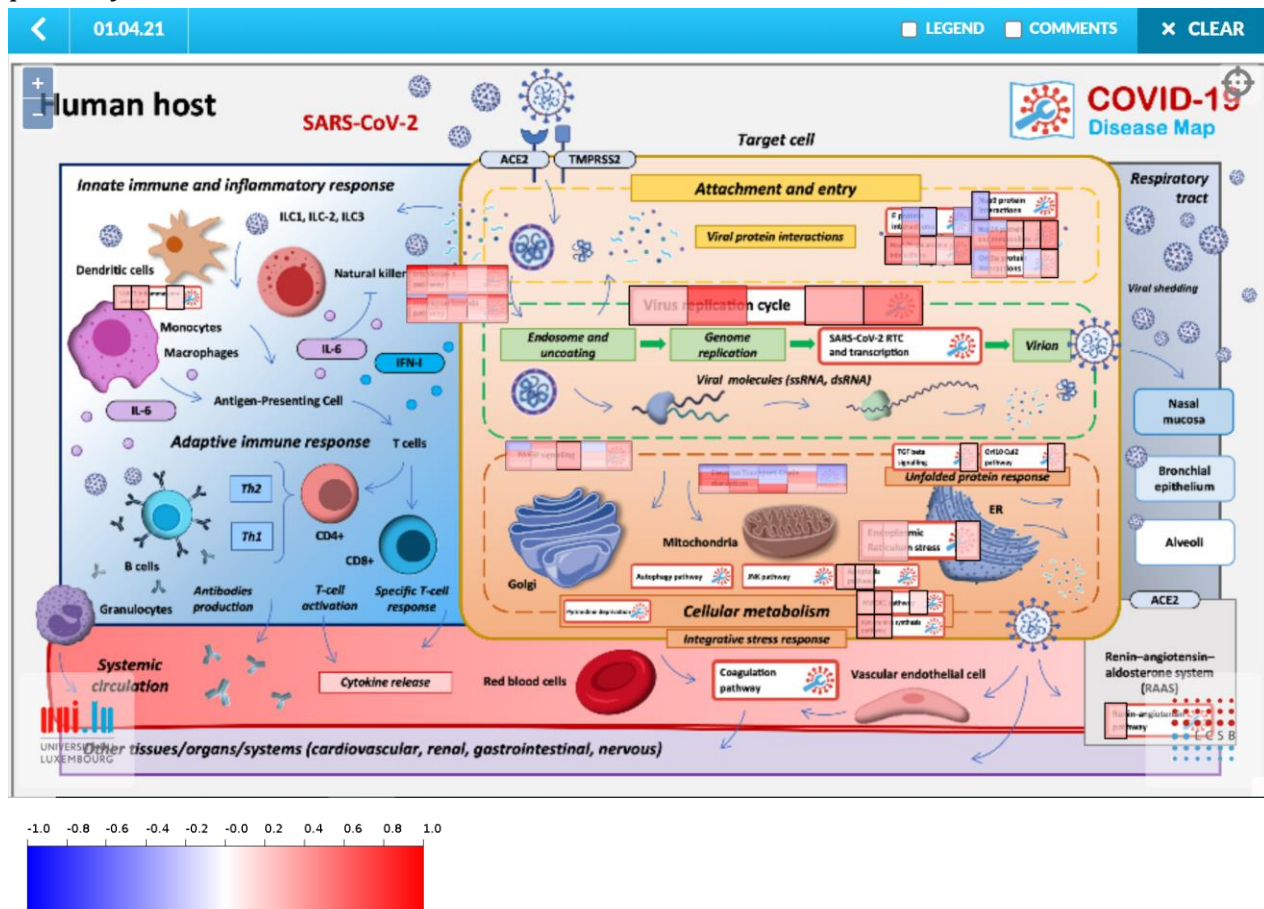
01.04.21

LEGEND COMMENTS × CLEAR

+
−

Human host

SARS-CoV-2

COVID-19 Disease Map

Target cell

ACE2 TMPRSS2

Innate immune and inflammatory response

ILC1, ILC-2, ILC3

Dendritic cells

Natural killer

Monocytes

Macrophages

IL-6

IFN-I

IL-6

Antigen-Presenting Cell

Adaptive immune response

T cells

Th2

Th1

CD4+

CD8+

B cells

Granulocytes

Antibodies production

T-cell activation

Specific T-cell response

Attachment and entry

Viral protein interactions

Virus replication cycle

Endosome and uncoating

Genome replication

SARS-CoV-2 RTC and transcription

Virion

Viral molecules (ssRNA, dsRNA)

TGF beta signaling

Orf10 Cul2 pathway

Unfolded protein response

Golgi

Mitochondria

ER

Endoplasmic Reticulum stress

Autophagy pathway

JNK pathway

Pyrimidine deprivation

Cellular metabolism

Integrative stress response

Respiratory tract

Viral shedding

Nasal mucosa

Bronchial epithelium

Alveoli

ACE2

Systemic circulation

Cytokine release

Red blood cells

Coagulation pathway

Vascular endothelial cell

Renin–angiotensin–aldosterone system (RAAS)

Renin-angiotensin pathway

UNIVERSITÉ DU LUXEMBOURG

uni.lu

LCSB

Other tissues/organs/systems (cardiovascular, renal, gastrointestinal, nervous)

-1.0 -0.8 -0.6 -0.4 -0.2 -0.0 0.2 0.4 0.6 0.8 1.0